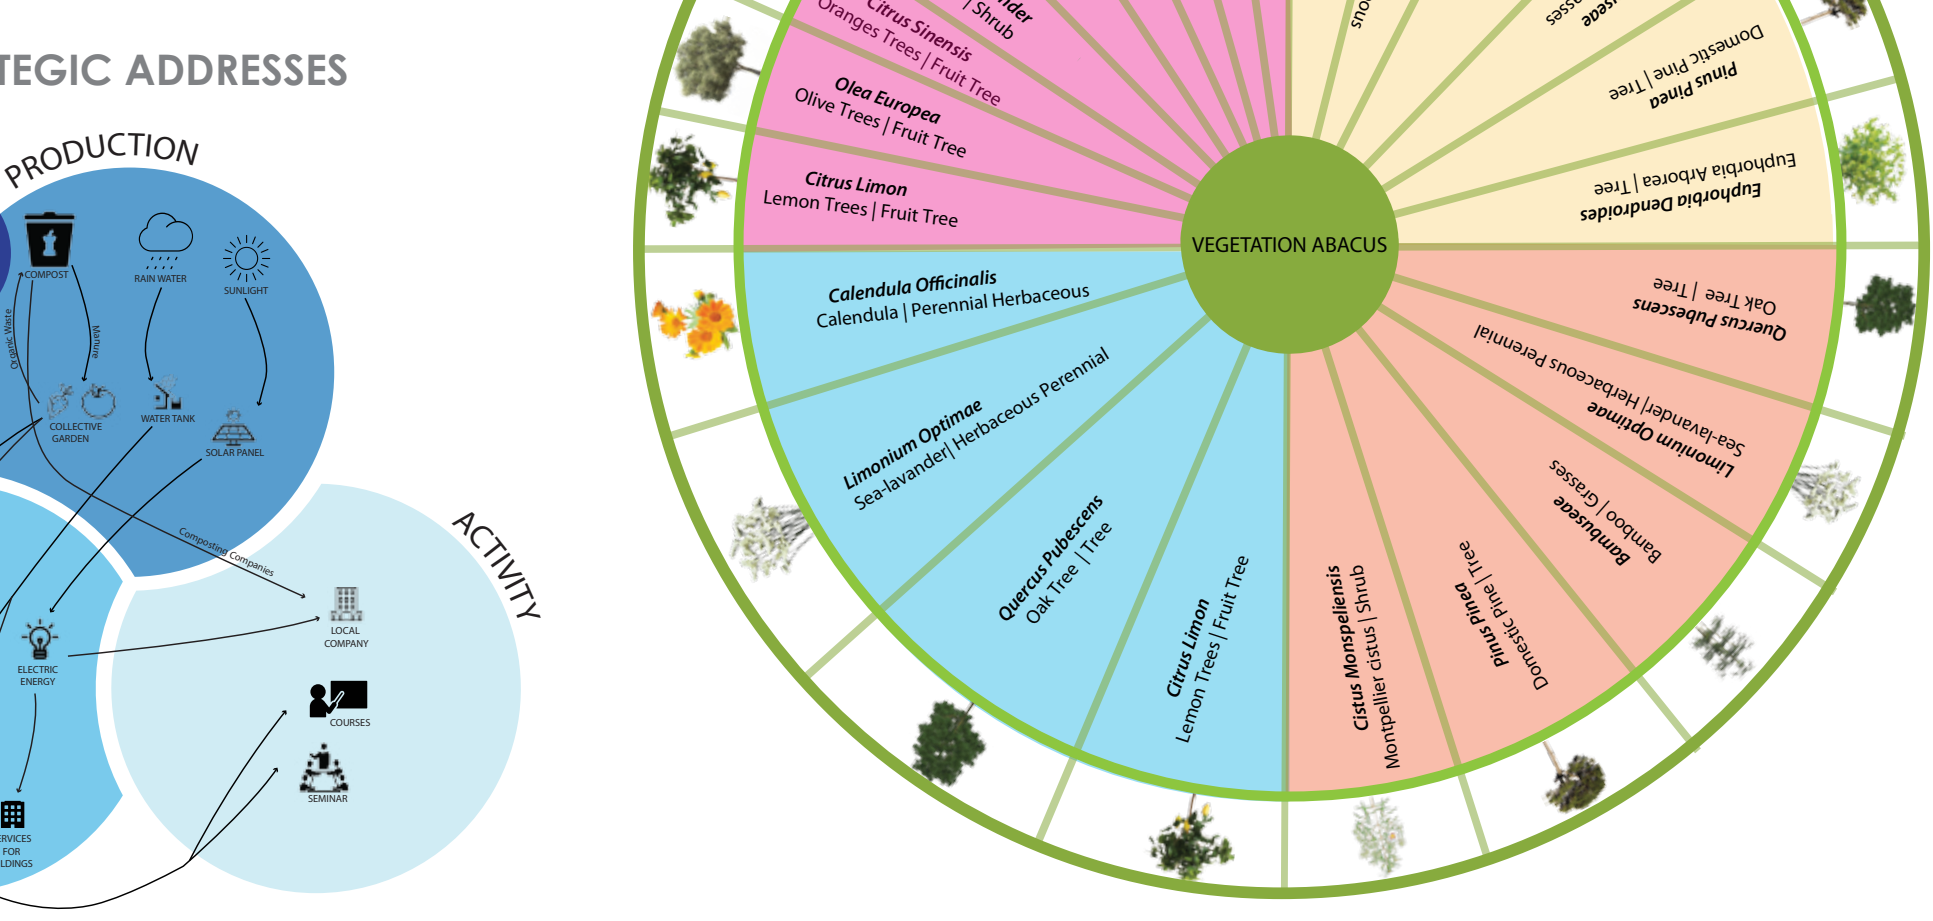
TEGIC ADDRESSES

PRODUCTION

COMPOST

RAIN WATER

SUNLIGHT

Organic Waste

Manure

COLLECTIVE GARDEN

WATER TANK

SOLAR PANEL

Composting Companies

ACTIVITY

LOCAL COMPANY

ELECTRIC ENERGY

COURSES

SEMINAR

ERVICES FOR LDINGS

VEGETATION ABACUS

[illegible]der
| Shrub

Citrus Sinensis
Oranges Trees | Fruit Tree

Olea Europea
Olive Trees | Fruit Tree

Citrus Limon
Lemon Trees | Fruit Tree

Calendula Officinalis
Calendula | Perennial Herbaceous

Limonium Optimae
Sea-lavander| Herbaceous Perennial

Quercus Pubescens
Oak Tree | Tree

Citrus Limon
Lemon Trees | Fruit Tree

Cistus Monspeliensis
Montpellier cistus | Shrub

Pinus Pinea
Domestic Pine | Tree

Bambuseae
Bamboo | Grasses

Limonium Optimae
Sea-lavander| Herbaceous Perennial

Quercus Pubescens
Oak Tree | Tree

Euphorbia Dendroides
Euphorbia Arborea | Tree

Pinus Pinea
Domestic Pine | Tree

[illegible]eae
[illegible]sses

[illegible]